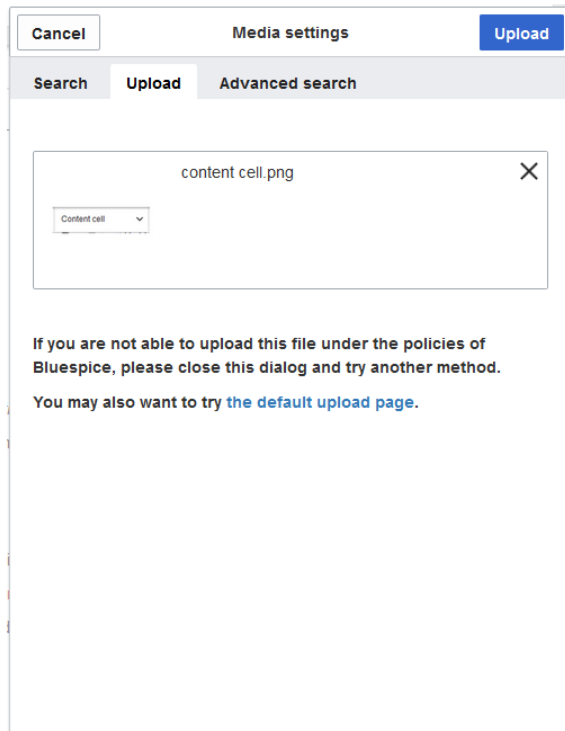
Cancel

Media settings

Upload

Search

Upload

Advanced search

content cell.png

Content cell

If you are not able to upload this file under the policies of Bluespice, please close this dialog and try another method.

You may also want to try the default upload page.